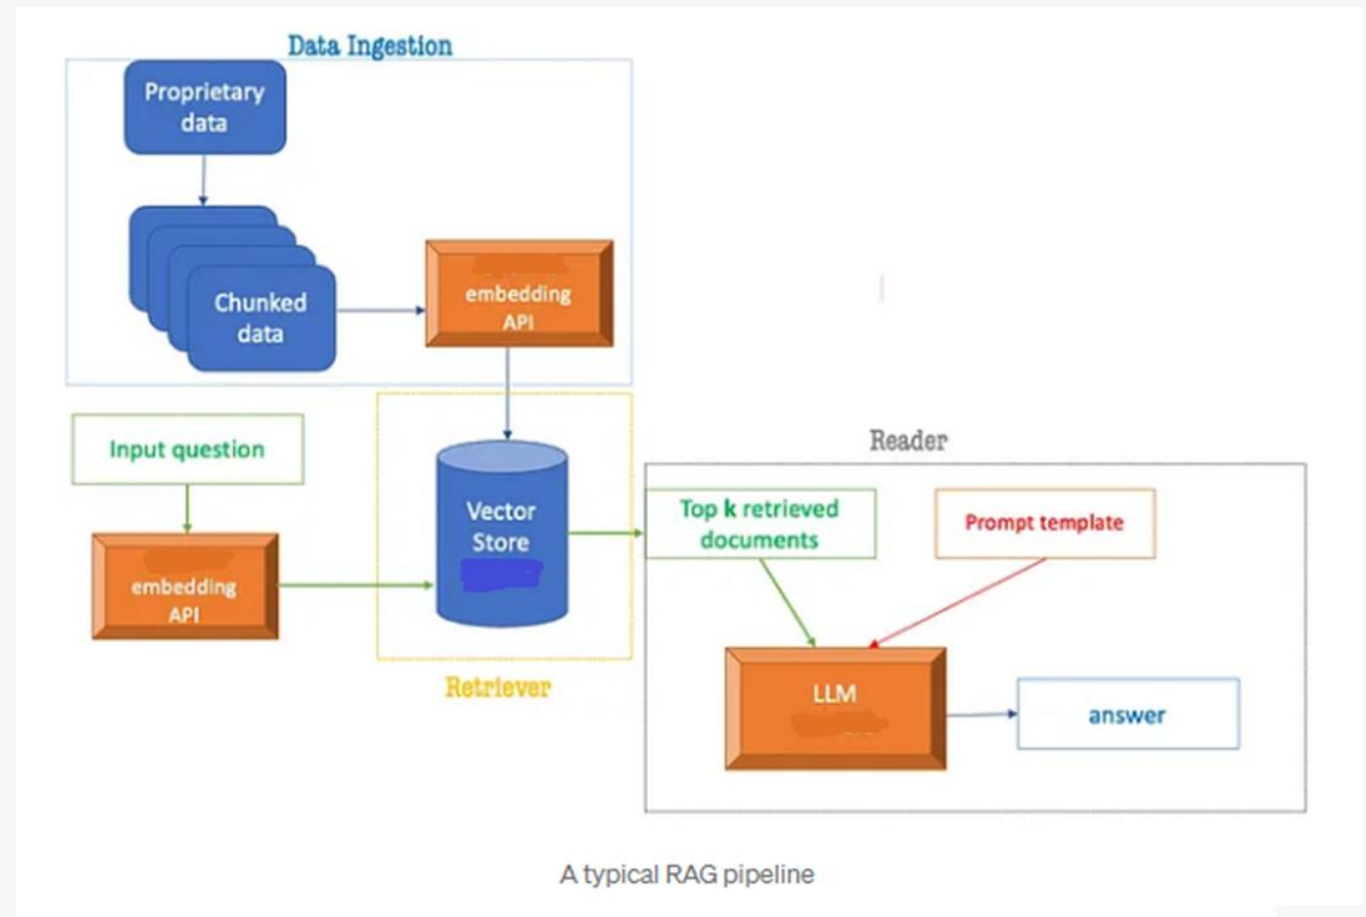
Data Ingestion

Proprietary data

Chunked data

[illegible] embedding API

Input question

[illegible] embedding API

Vector Store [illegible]

Retriever

Reader

Top k retrieved documents

Prompt template

LLM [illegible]

answer

A typical RAG pipeline